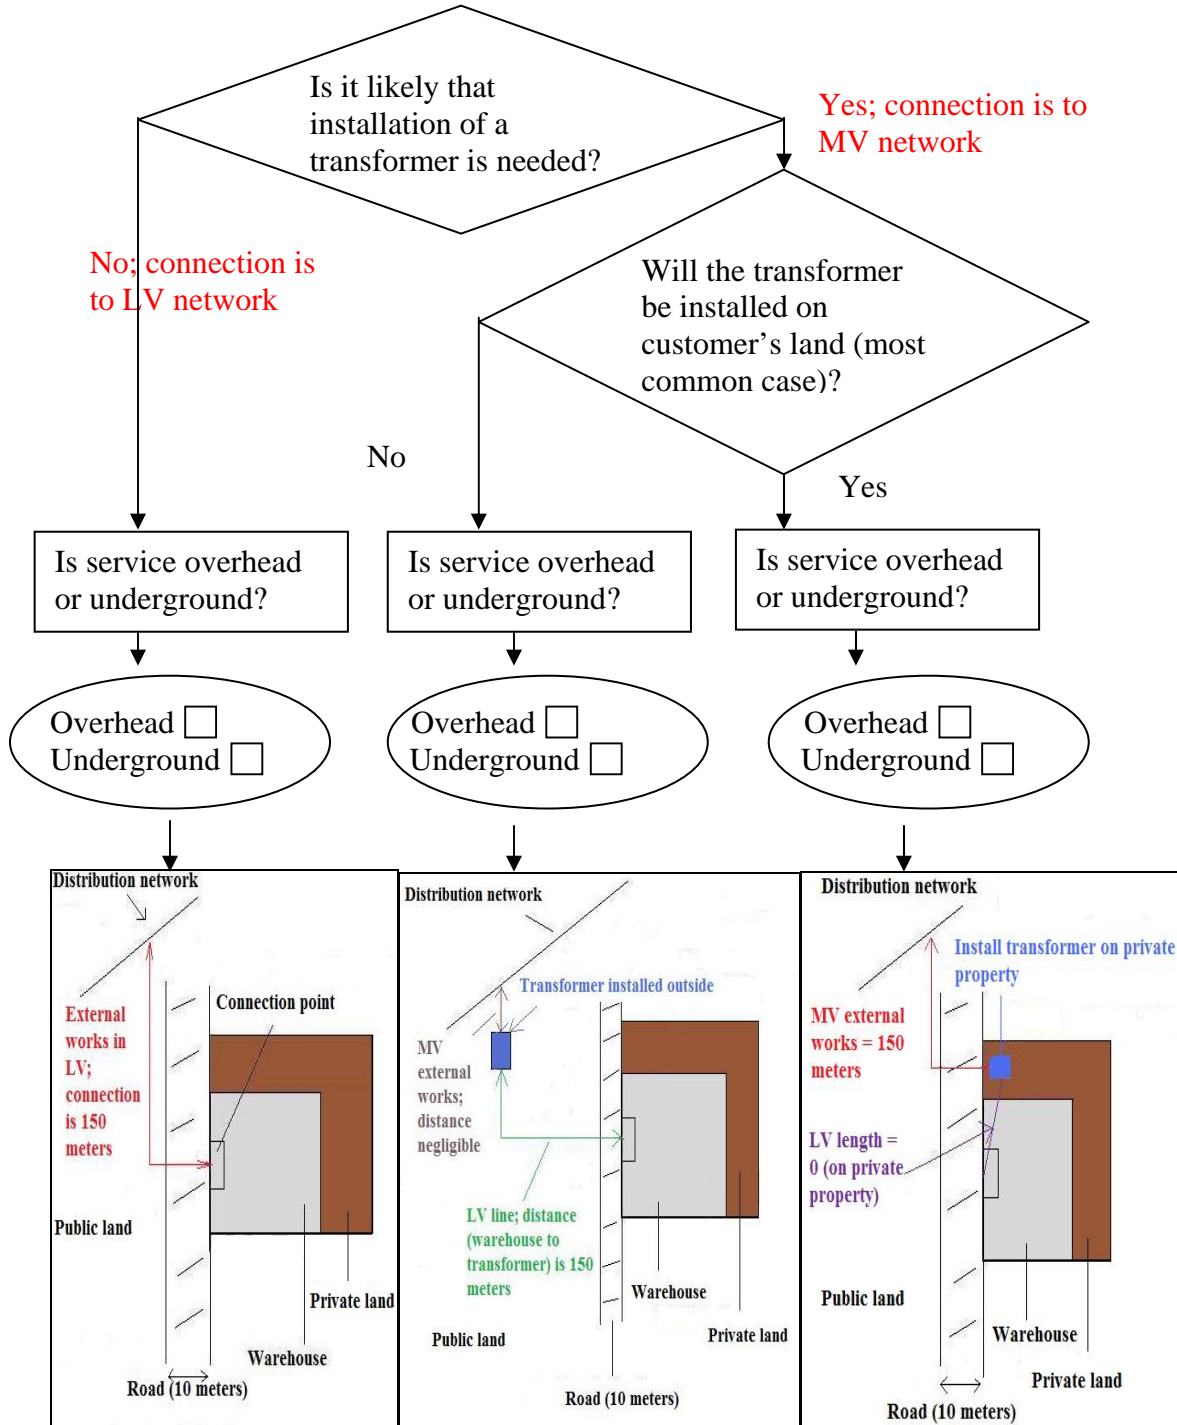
Is it likely that installation of a transformer is needed?

Yes; connection is to MV network

No; connection is to LV network

Will the transformer be installed on customer’s land (most common case)?

No

Yes

Is service overhead or underground?

Is service overhead or underground?

Is service overhead or underground?

Overhead ☐
Underground ☐

Overhead ☐
Underground ☐

Overhead ☐
Underground ☐

Distribution network

External works in LV; connection is 150 meters

Connection point

Public land

Private land

Warehouse

Road (10 meters)

Distribution network

Transformer installed outside

MV external works; distance negligible

LV line; distance (warehouse to transformer) is 150 meters

Warehouse

Public land

Private land

Road (10 meters)

Distribution network

Install transformer on private property

MV external works = 150 meters

LV length = 0 (on private property)

Public land

Warehouse

Private land

Road (10 meters)